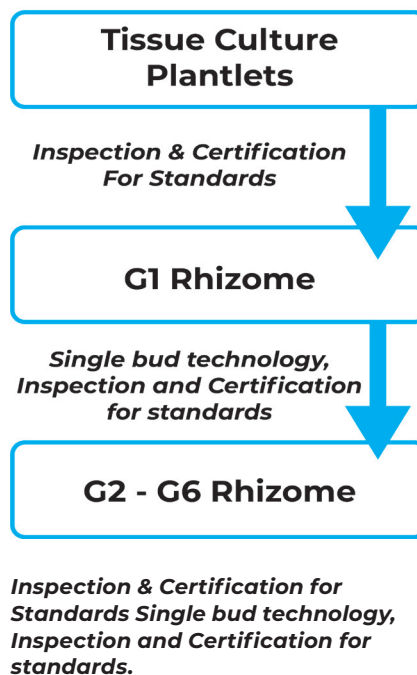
Tissue Culture Plantlets

Inspection & Certification For Standards

G1 Rhizome

Single bud technology, Inspection and Certification for standards

G2 - G6 Rhizome

Inspection & Certification for Standards Single bud technology, Inspection and Certification for standards.